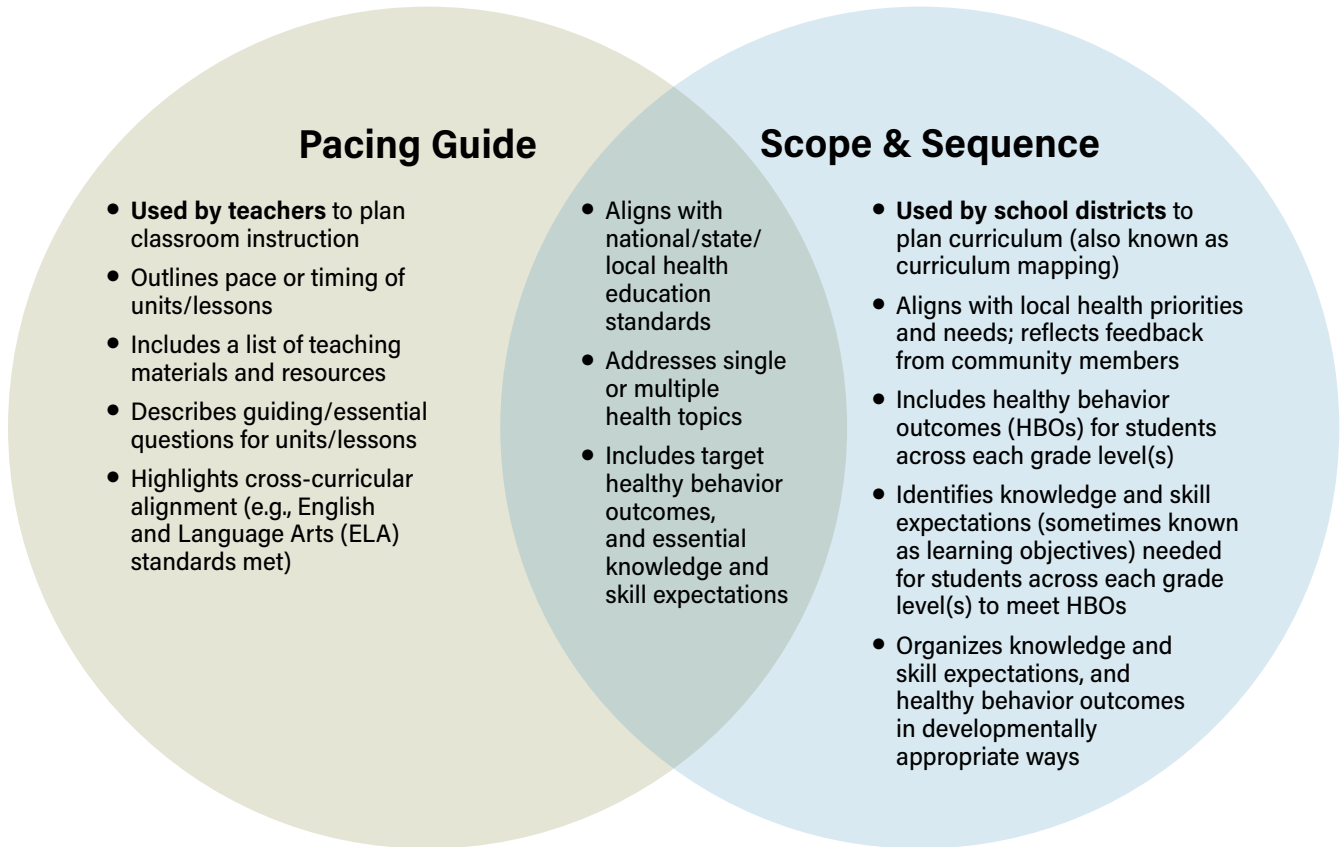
Pacing Guide

- **Used by teachers** to plan classroom instruction
- Outlines pace or timing of units/lessons
- Includes a list of teaching materials and resources
- Describes guiding/essential questions for units/lessons
- Highlights cross-curricular alignment (e.g., English and Language Arts (ELA) standards met)

- Aligns with national/state/local health education standards
- Addresses single or multiple health topics
- Includes target healthy behavior outcomes, and essential knowledge and skill expectations

Scope & Sequence

- **Used by school districts** to plan curriculum (also known as curriculum mapping)
- Aligns with local health priorities and needs; reflects feedback from community members
- Includes healthy behavior outcomes (HBOs) for students across each grade level(s)
- Identifies knowledge and skill expectations (sometimes known as learning objectives) needed for students across each grade level(s) to meet HBOs
- Organizes knowledge and skill expectations, and healthy behavior outcomes in developmentally appropriate ways